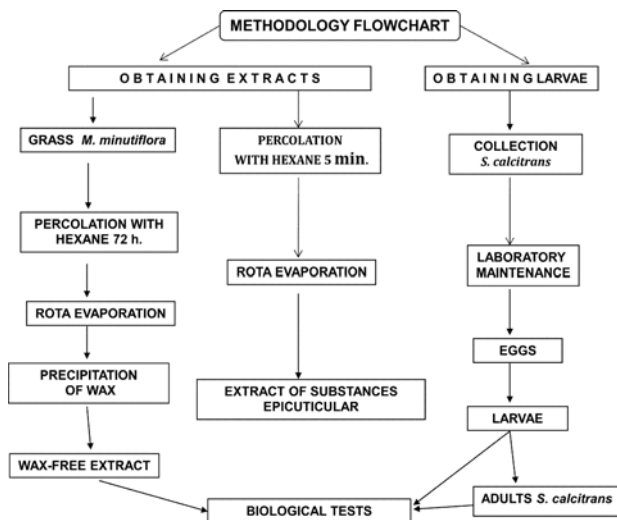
METHODOLOGY FLOWCHART

OBTAINING EXTRACTS

OBTAINING LARVAE

GRASS *M. minutiflora*

PERCOLATION WITH HEXANE 72 h.

ROTA EVAPORATION

PRECIPITATION OF WAX

WAX-FREE EXTRACT

PERCOLATION WITH HEXANE 5 min.

ROTA EVAPORATION

EXTRACT OF SUBSTANCES EPICUTICULAR

COLLECTION *S. calcitrans*

LABORATORY MAINTENANCE

EGGS

LARVAE

ADULTS *S. calcitrans*

BIOLOGICAL TESTS